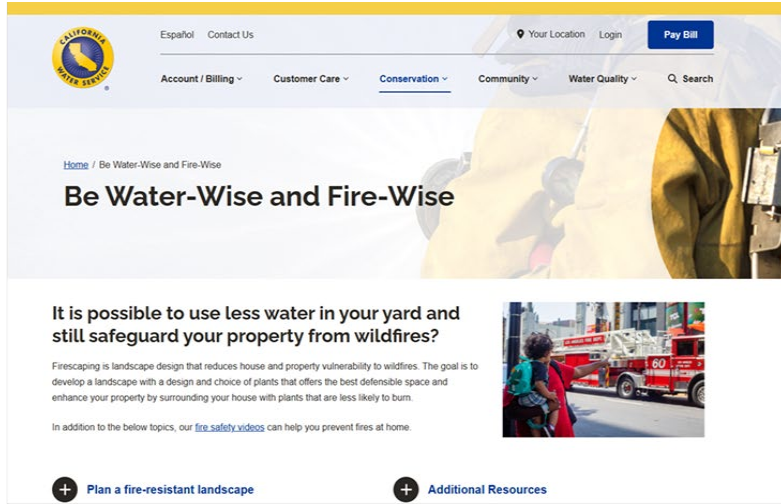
CALIFORNIA WATER SERVICE

Español Contact Us

Your Location Login Pay Bill

Account / Billing Customer Care Conservation Community Water Quality Search

Home / Be Water-Wise and Fire-Wise

Be Water-Wise and Fire-Wise

It is possible to use less water in your yard and still safeguard your property from wildfires?

Firescaping is landscape design that reduces house and property vulnerability to wildfires. The goal is to develop a landscape with a design and choice of plants that offers the best defensible space and enhance your property by surrounding your house with plants that are less likely to burn.

In addition to the below topics, our fire safety videos can help you prevent fires at home.

60

Plan a fire-resistant landscape

Additional Resources